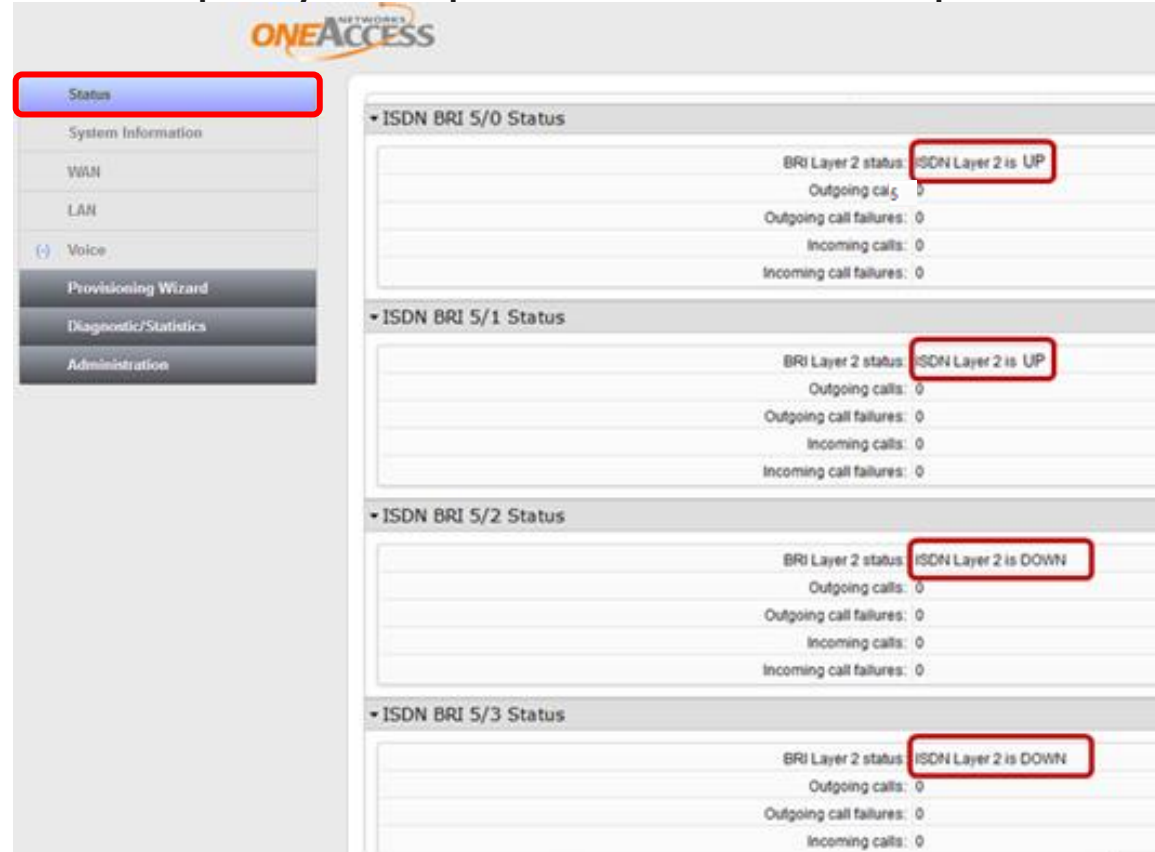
NETWORKS
ONEACCESS

Status
System Information
WAN
LAN
(-) Voice
Provisioning Wizard
Diagnostic/Statistics
Administration

▾ISDN BRI 5/0 Status

| | |
|---|---|
| BRI Layer 2 status: | ISDN Layer 2 is UP |
| Outgoing calls: | 0 |
| Outgoing call failures: | 0 |
| Incoming calls: | 0 |
| Incoming call failures: | 0 |

▾ISDN BRI 5/1 Status

| | |
|---|---|
| BRI Layer 2 status: | ISDN Layer 2 is UP |
| Outgoing calls: | 0 |
| Outgoing call failures: | 0 |
| Incoming calls: | 0 |
| Incoming call failures: | 0 |

▾ISDN BRI 5/2 Status

| | |
|---|---|
| BRI Layer 2 status: | ISDN Layer 2 is DOWN |
| Outgoing calls: | 0 |
| Outgoing call failures: | 0 |
| Incoming calls: | 0 |
| Incoming call failures: | 0 |

▾ISDN BRI 5/3 Status

| | |
|---|---|
| BRI Layer 2 status: | ISDN Layer 2 is DOWN |
| Outgoing calls: | 0 |
| Outgoing call failures: | 0 |
| Incoming calls: | 0 |